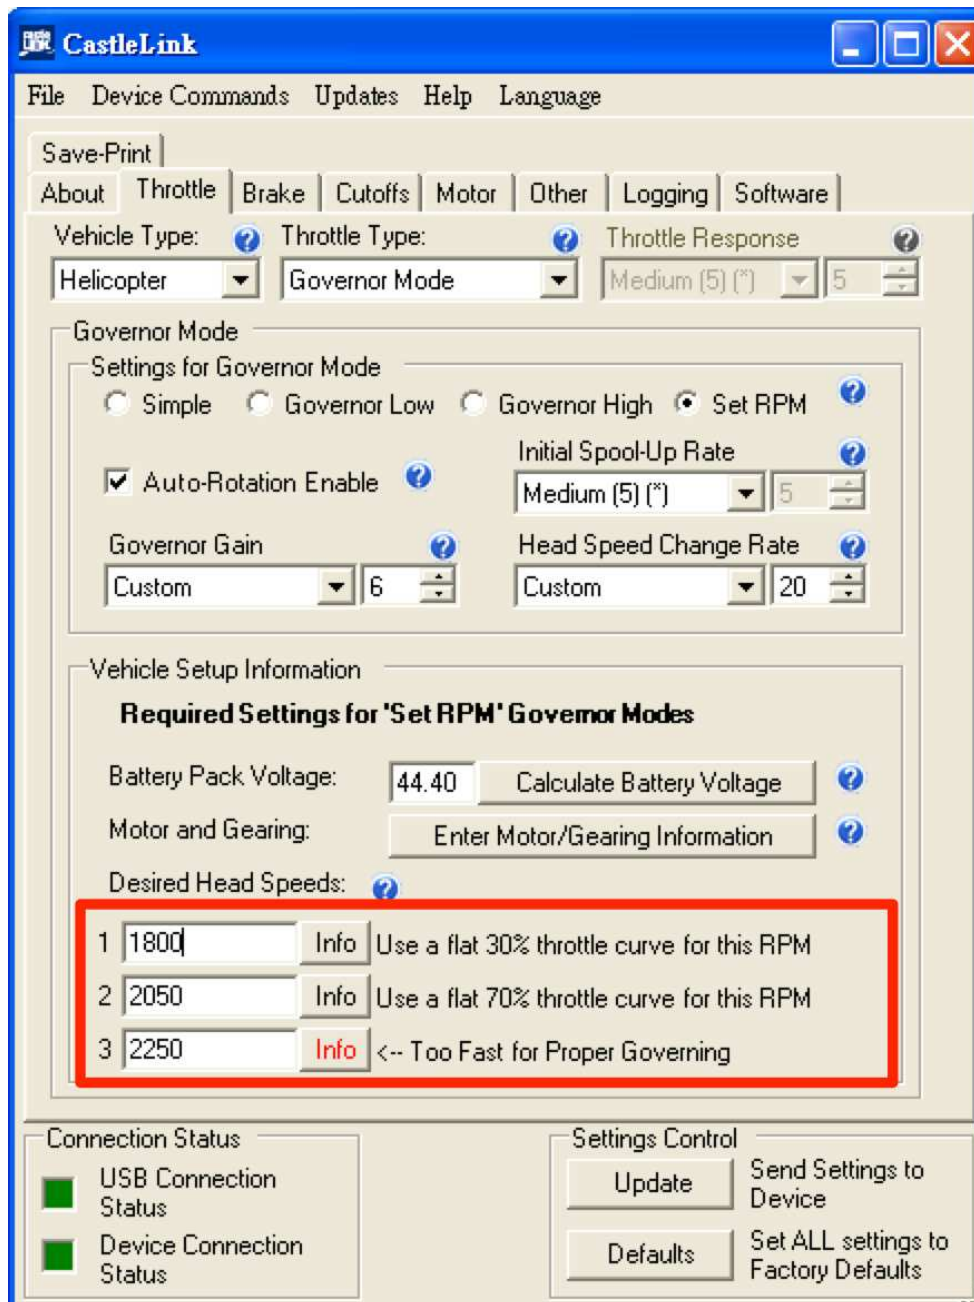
CastleLink

File Device Commands Updates Help Language

Save-Print

About Throttle Brake Cutoffs Motor Other Logging Software

Vehicle Type: Helicopter

Throttle Type: Governor Mode

Throttle Response Medium (5) (*) 5

Governor Mode

Settings for Governor Mode

Simple Governor Low Governor High Set RPM

Auto-Rotation Enable

Initial Spool-Up Rate Medium (5) (*) 5

Governor Gain Custom 6

Head Speed Change Rate Custom 20

Vehicle Setup Information

Required Settings for 'Set RPM' Governor Modes

Battery Pack Voltage: 44.40 Calculate Battery Voltage

Motor and Gearing: Enter Motor/Gearing Information

Desired Head Speeds:

1 1800 Info Use a flat 30% throttle curve for this RPM

2 2050 Info Use a flat 70% throttle curve for this RPM

3 2250 Info <-- Too Fast for Proper Governing

Connection Status

USB Connection Status

Device Connection Status

Settings Control

Update Send Settings to Device

Defaults Set ALL settings to Factory Defaults